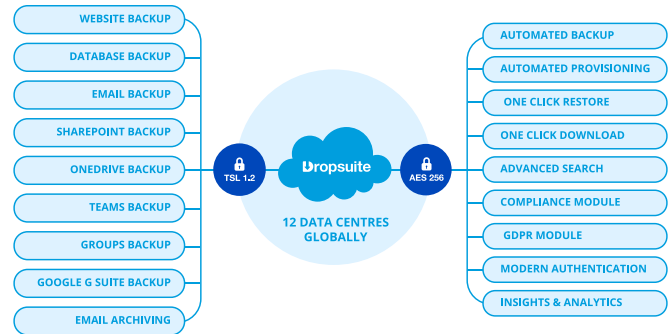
WEBSITE BACKUP
DATABASE BACKUP
EMAIL BACKUP
SHAREPOINT BACKUP
ONEDRIVE BACKUP
TEAMS BACKUP
GROUPS BACKUP
GOOGLE G SUITE BACKUP
EMAIL ARCHIVING

TSL 1.2

Dropsuite

12 DATA CENTRES GLOBALLY

AES 256

AUTOMATED BACKUP
AUTOMATED PROVISIONING
ONE CLICK RESTORE
ONE CLICK DOWNLOAD
ADVANCED SEARCH
COMPLIANCE MODULE
GDPR MODULE
MODERN AUTHENTICATION
INSIGHTS & ANALYTICS